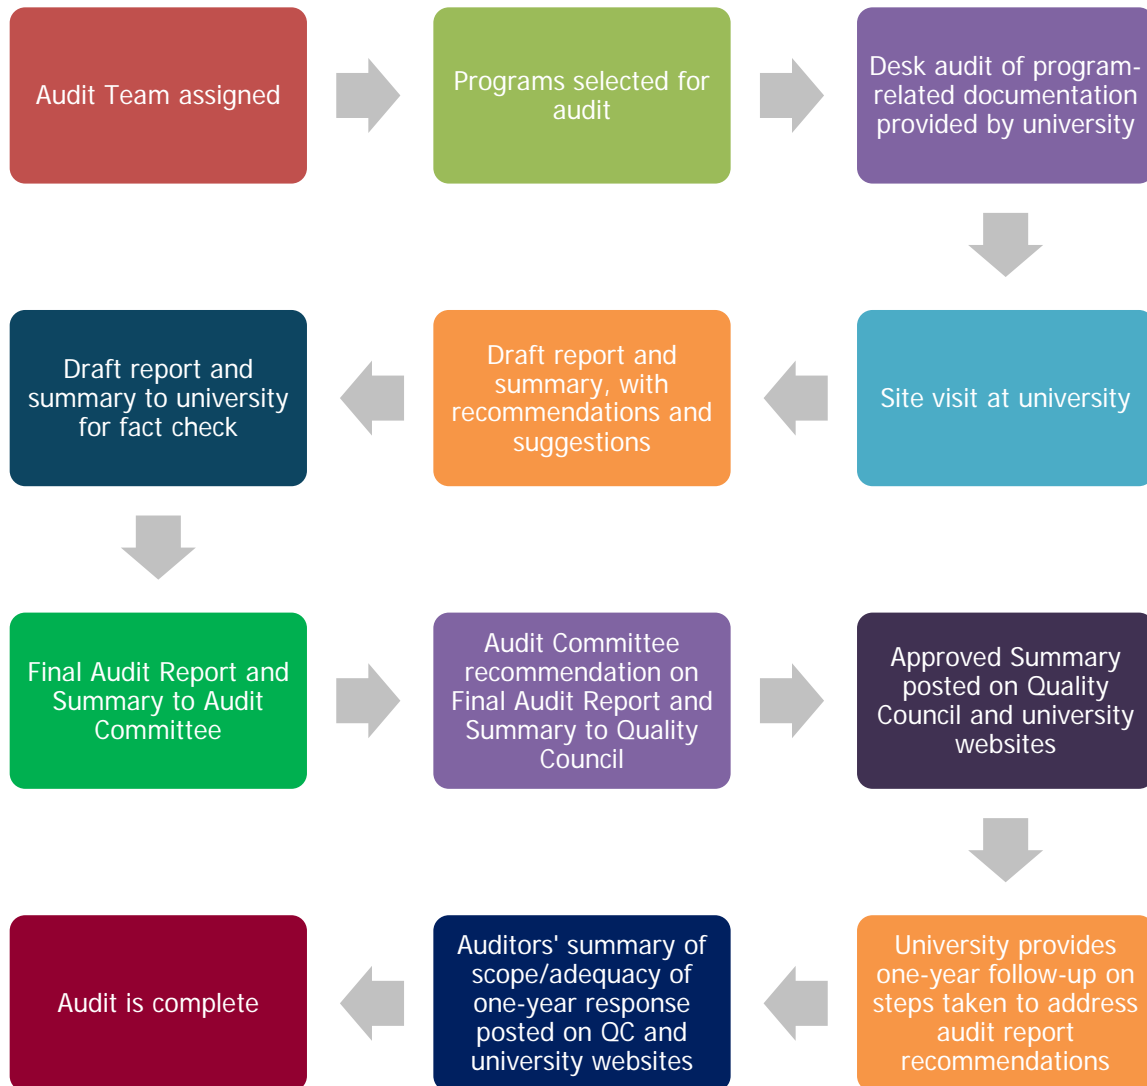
Audit Team assigned

Programs selected for audit

Desk audit of program-related documentation provided by university

Site visit at university

Draft report and summary, with recommendations and suggestions

Draft report and summary to university for fact check

Final Audit Report and Summary to Audit Committee

Audit Committee recommendation on Final Audit Report and Summary to Quality Council

Approved Summary posted on Quality Council and university websites

University provides one-year follow-up on steps taken to address audit report recommendations

Auditors' summary of scope/adequacy of one-year response posted on QC and university websites

Audit is complete